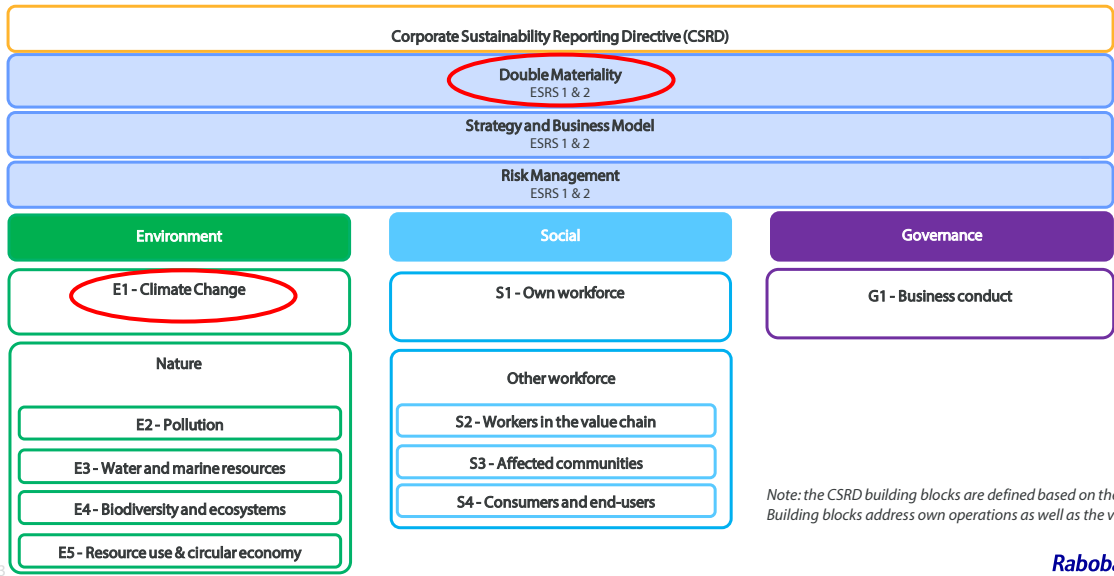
Corporate Sustainability Reporting Directive (CSRD)

Double Materiality
ESRS 1 & 2

Strategy and Business Model
ESRS 1 & 2

Risk Management
ESRS 1 & 2

Environment

Social

Governance

E1 - Climate Change

S1 - Own workforce

G1 - Business conduct

Nature

E2 - Pollution

E3 - Water and marine resources

E4 - Biodiversity and ecosystems

E5 - Resource use & circular economy

Other workforce

S2 - Workers in the value chain

S3 - Affected communities

S4 - Consumers and end-users

Note: the CSRD building blocks are defined based on the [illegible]
Building blocks address own operations as well as the v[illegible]

Raboba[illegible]